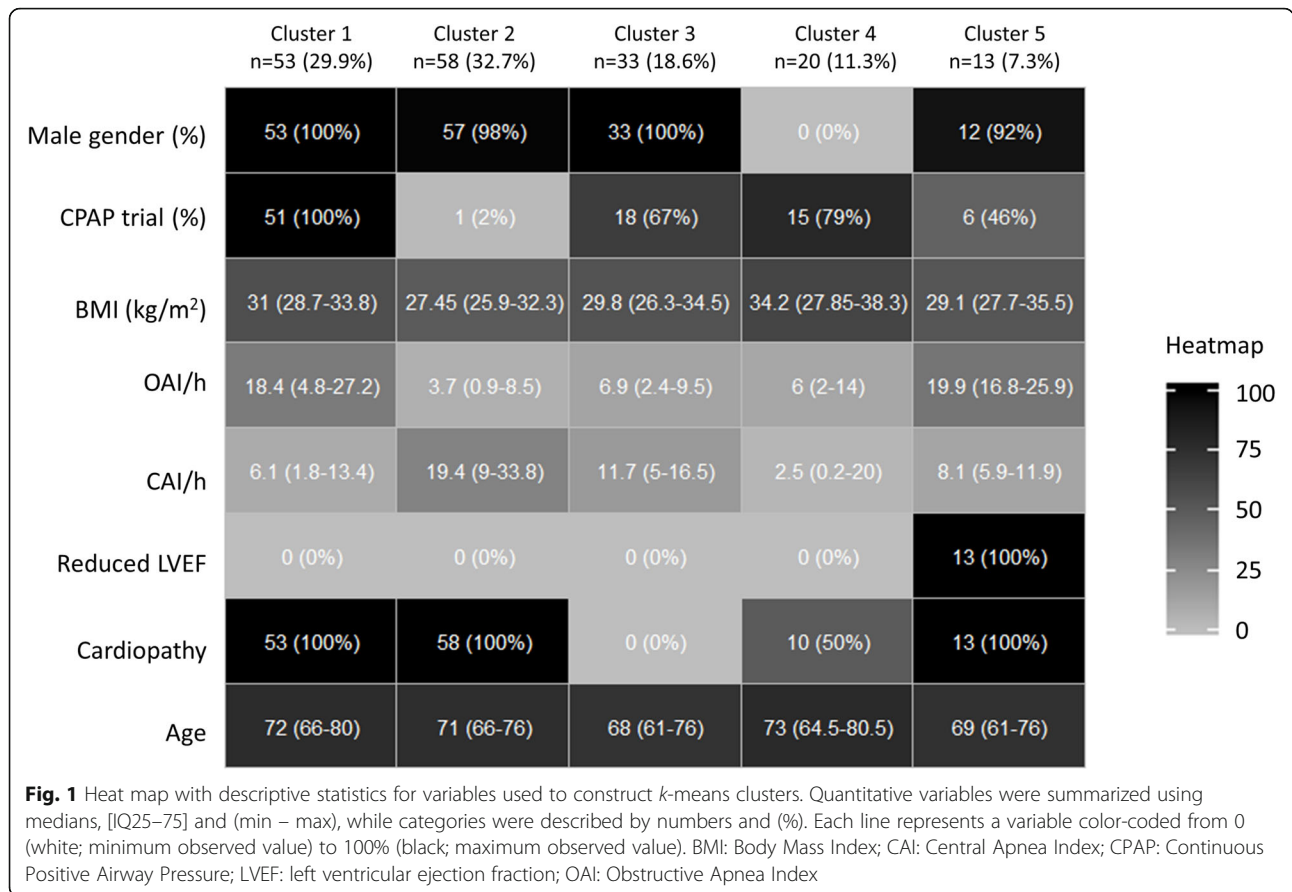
| | Cluster 1 n=53 (29.9%) | Cluster 2 n=58 (32.7%) | Cluster 3 n=33 (18.6%) | Cluster 4 n=20 (11.3%) | Cluster 5 n=13 (7.3%) |
|---|---|---|---|---|---|
| Male gender (%) | 53 (100%) | 57 (98%) | 33 (100%) | 0 (0%) | 12 (92%) |
| CPAP trial (%) | 51 (100%) | 1 (2%) | 18 (67%) | 15 (79%) | 6 (46%) |
| BMI (kg/m$^2$) | 31 (28.7-33.8) | 27.45 (25.9-32.3) | 29.8 (26.3-34.5) | 34.2 (27.85-38.3) | 29.1 (27.7-35.5) |
| OAI/h | 18.4 (4.8-27.2) | 3.7 (0.9-8.5) | 6.9 (2.4-9.5) | 6 (2-14) | 19.9 (16.8-25.9) |
| CAI/h | 6.1 (1.8-13.4) | 19.4 (9-33.8) | 11.7 (5-16.5) | 2.5 (0.2-20) | 8.1 (5.9-11.9) |
| Reduced LVEF | 0 (0%) | 0 (0%) | 0 (0%) | 0 (0%) | 13 (100%) |
| Cardiopathy | 53 (100%) | 58 (100%) | 0 (0%) | 10 (50%) | 13 (100%) |
| Age | 72 (66-80) | 71 (66-76) | 68 (61-76) | 73 (64.5-80.5) | 69 (61-76) |

Heatmap
100
75
50
25
0

Fig. 1 Heat map with descriptive statistics for variables used to construct k-means clusters. Quantitative variables were summarized using medians, [IQ25–75] and (min – max), while categories were described by numbers and (%). Each line represents a variable color-coded from 0 (white; minimum observed value) to 100% (black; maximum observed value). BMI: Body Mass Index; CAI: Central Apnea Index; CPAP: Continuous Positive Airway Pressure; LVEF: left ventricular ejection fraction; OAI: Obstructive Apnea Index